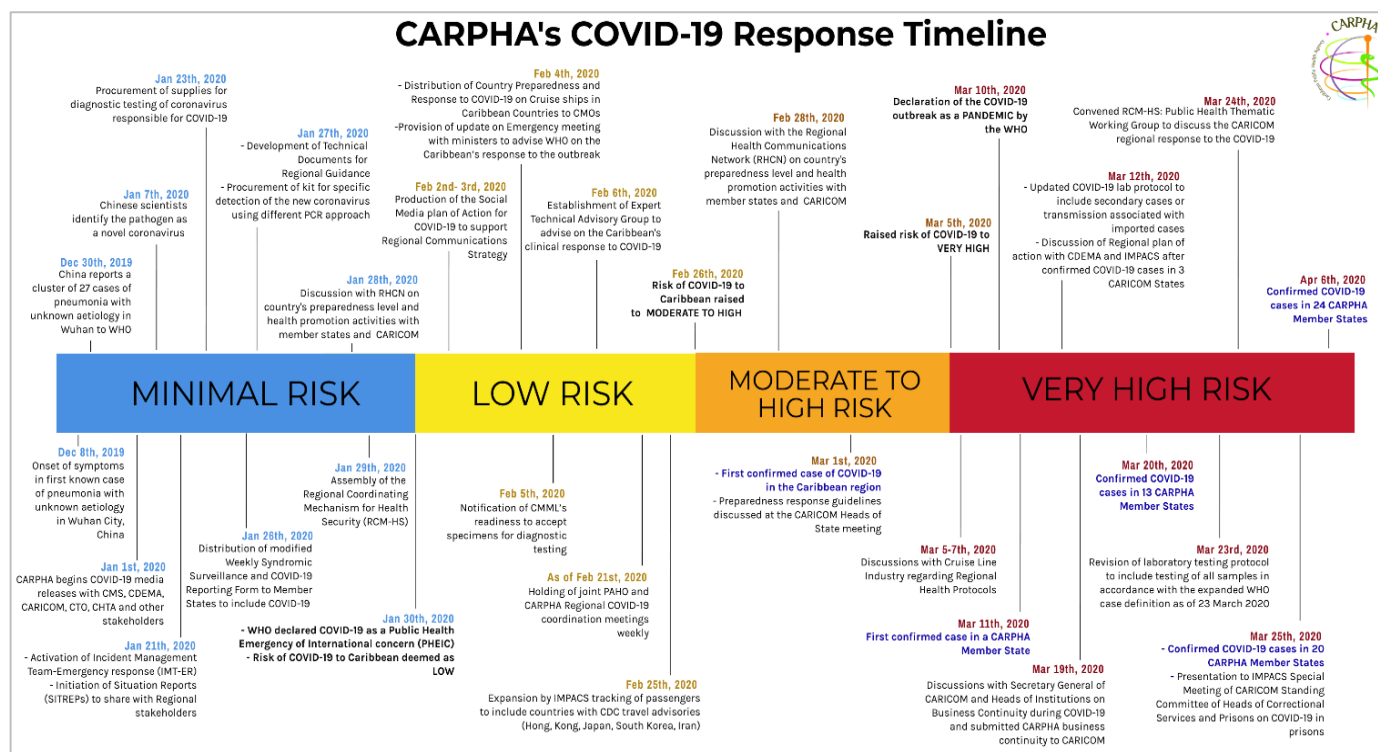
CARPHA's COVID-19 Response Timeline

CARPHA

Jan 23th, 2020
Procurement of supplies for diagnostic testing of coronavirus responsible for COVID-19

Jan 7th, 2020
Chinese scientists identify the pathogen as a novel coronavirus

Dec 30th, 2019
China reports a cluster of 27 cases of pneumonia with unknown aetiology in Wuhan to WHO

Jan 27th, 2020
- Development of Technical Documents for Regional Guidance
- Procurement of kit for specific detection of the new coronavirus using different PCR approach

Jan 28th, 2020
Discussion with RHCN on country's preparedness level and health promotion activities with member states and CARICOM

Feb 4th, 2020
- Distribution of Country Preparedness and Response to COVID-19 on Cruise ships in Caribbean Countries to CMOs
-Provision of update on Emergency meeting with ministers to advise WHO on the Caribbean's response to the outbreak

Feb 2nd- 3rd, 2020
Production of the Social Media plan of Action for COVID-19 to support Regional Communications Strategy

Feb 6th, 2020
Establishment of Expert Technical Advisory Group to advise on the Caribbean's clinical response to COVID-19

Feb 26th, 2020
Risk of COVID-19 to Caribbean raised to MODERATE TO HIGH

Feb 28th, 2020
Discussion with the Regional Health Communications Network (RHCN) on country's preparedness level and health promotion activities with member states and CARICOM

Mar 10th, 2020
Declaration of the COVID-19 outbreak as a PANDEMIC by the WHO

Mar 5th, 2020
Raised risk of COVID-19 to VERY HIGH

Mar 24th, 2020
Convened RCM-HS: Public Health Thematic Working Group to discuss the CARICOM regional response to the COVID-19

Mar 12th, 2020
- Updated COVID-19 lab protocol to include secondary cases or transmission associated with imported cases
- Discussion of Regional plan of action with CDEMA and IMPACS after confirmed COVID-19 cases in 3 CARICOM States

Apr 6th, 2020
Confirmed COVID-19 cases in 24 CARPHA Member States

MINIMAL RISK
LOW RISK
MODERATE TO HIGH RISK
VERY HIGH RISK

Dec 8th, 2019
Onset of symptoms in first known case of pneumonia with unknown aetiology in Wuhan City, China

Jan 1st, 2020
CARPHA begins COVID-19 media releases with CMS, CDEMA, CARICOM, CTO, CHTA and other stakeholders

Jan 21th, 2020
- Activation of Incident Management Team-Emergency response (IMT-ER)
- Initiation of Situation Reports (SITREPs) to share with Regional stakeholders

Jan 26th, 2020
Distribution of modified Weekly Syndromic Surveillance and COVID-19 Reporting Form to Member States to include COVID-19

Jan 29th, 2020
Assembly of the Regional Coordinating Mechanism for Health Security (RCM-HS)

Jan 30th, 2020
- WHO declared COVID-19 as a Public Health Emergency of International concern (PHEIC)
- Risk of COVID-19 to Caribbean deemed as LOW

Feb 5th, 2020
Notification of CMML's readiness to accept specimens for diagnostic testing

As of Feb 21st, 2020
Holding of joint PAHO and CARPHA Regional COVID-19 coordination meetings weekly

Feb 25th, 2020
Expansion by IMPACS tracking of passengers to include countries with CDC travel advisories (Hong, Kong, Japan, South Korea, Iran)

Mar 1st, 2020
- First confirmed case of COVID-19 in the Caribbean region
- Preparedness response guidelines discussed at the CARICOM Heads of State meeting

Mar 5-7th, 2020
Discussions with Cruise Line Industry regarding Regional Health Protocols

Mar 11th, 2020
First confirmed case in a CARPHA Member State

Mar 19th, 2020
Discussions with Secretary General of CARICOM and Heads of Institutions on Business Continuity during COVID-19 and submitted CARPHA business continuity to CARICOM

Mar 20th, 2020
Confirmed COVID-19 cases in 13 CARPHA Member States

Mar 23rd, 2020
Revision of laboratory testing protocol to include testing of all samples in accordance with the expanded WHO case definition as of 23 March 2020

Mar 25th, 2020
- Confirmed COVID-19 cases in 20 CARPHA Member States
- Presentation to IMPACS Special Meeting of CARICOM Standing Committee of Heads of Correctional Services and Prisons on COVID-19 in prisons